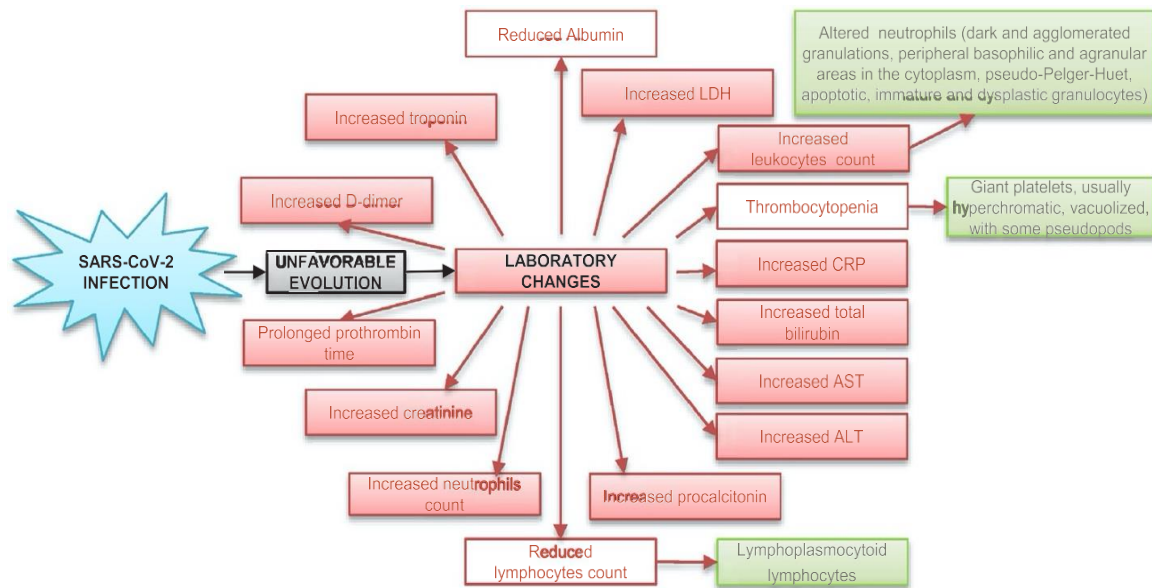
SARS-CoV-2 INFECTION

UNFAVORABLE EVOLUTION

LABORATORY CHANGES

Reduced Albumin

Increased LDH

Increased troponin

Increased D-dimer

Altered neutrophils (dark and agglomerated granulations, peripheral basophilic and agranular areas in the cytoplasm, pseudo-Pelger-Huet, apoptotic, immature and dysplastic granulocytes)

Increased leukocytes count

Thrombocytopenia

Giant platelets, usually hyperchromatic, vacuolized, with some pseudopods

Increased CRP

Increased total bilirubin

Increased AST

Increased ALT

Prolonged prothrombin time

Increased creatinine

Increased neutrophils count

Increased procalcitonin

Reduced lymphocytes count

Lymphoplasmocytoid lymphocytes